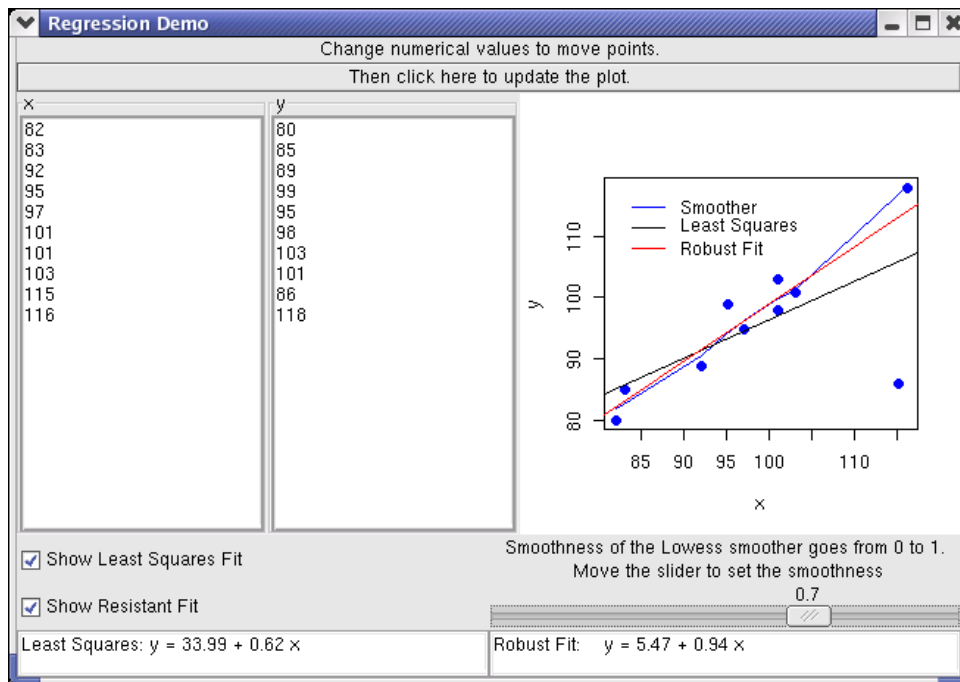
Regression Demo

Change numerical values to move points.

Then click here to update the plot.

| x | y |
|---|---|
| 82 | 80 |
| 83 | 85 |
| 92 | 89 |
| 95 | 99 |
| 97 | 95 |
| 101 | 98 |
| 101 | 103 |
| 103 | 101 |
| 115 | 86 |
| 116 | 118 |

Smoother
Least Squares
Robust Fit

y
80 90 100 110
85 90 95 100 110
x

Show Least Squares Fit

Show Resistant Fit

Smoothness of the Lowess smoother goes from 0 to 1.
Move the slider to set the smoothness

0.7

Least Squares: y = 33.99 + 0.62 x

Robust Fit: y = 5.47 + 0.94 x